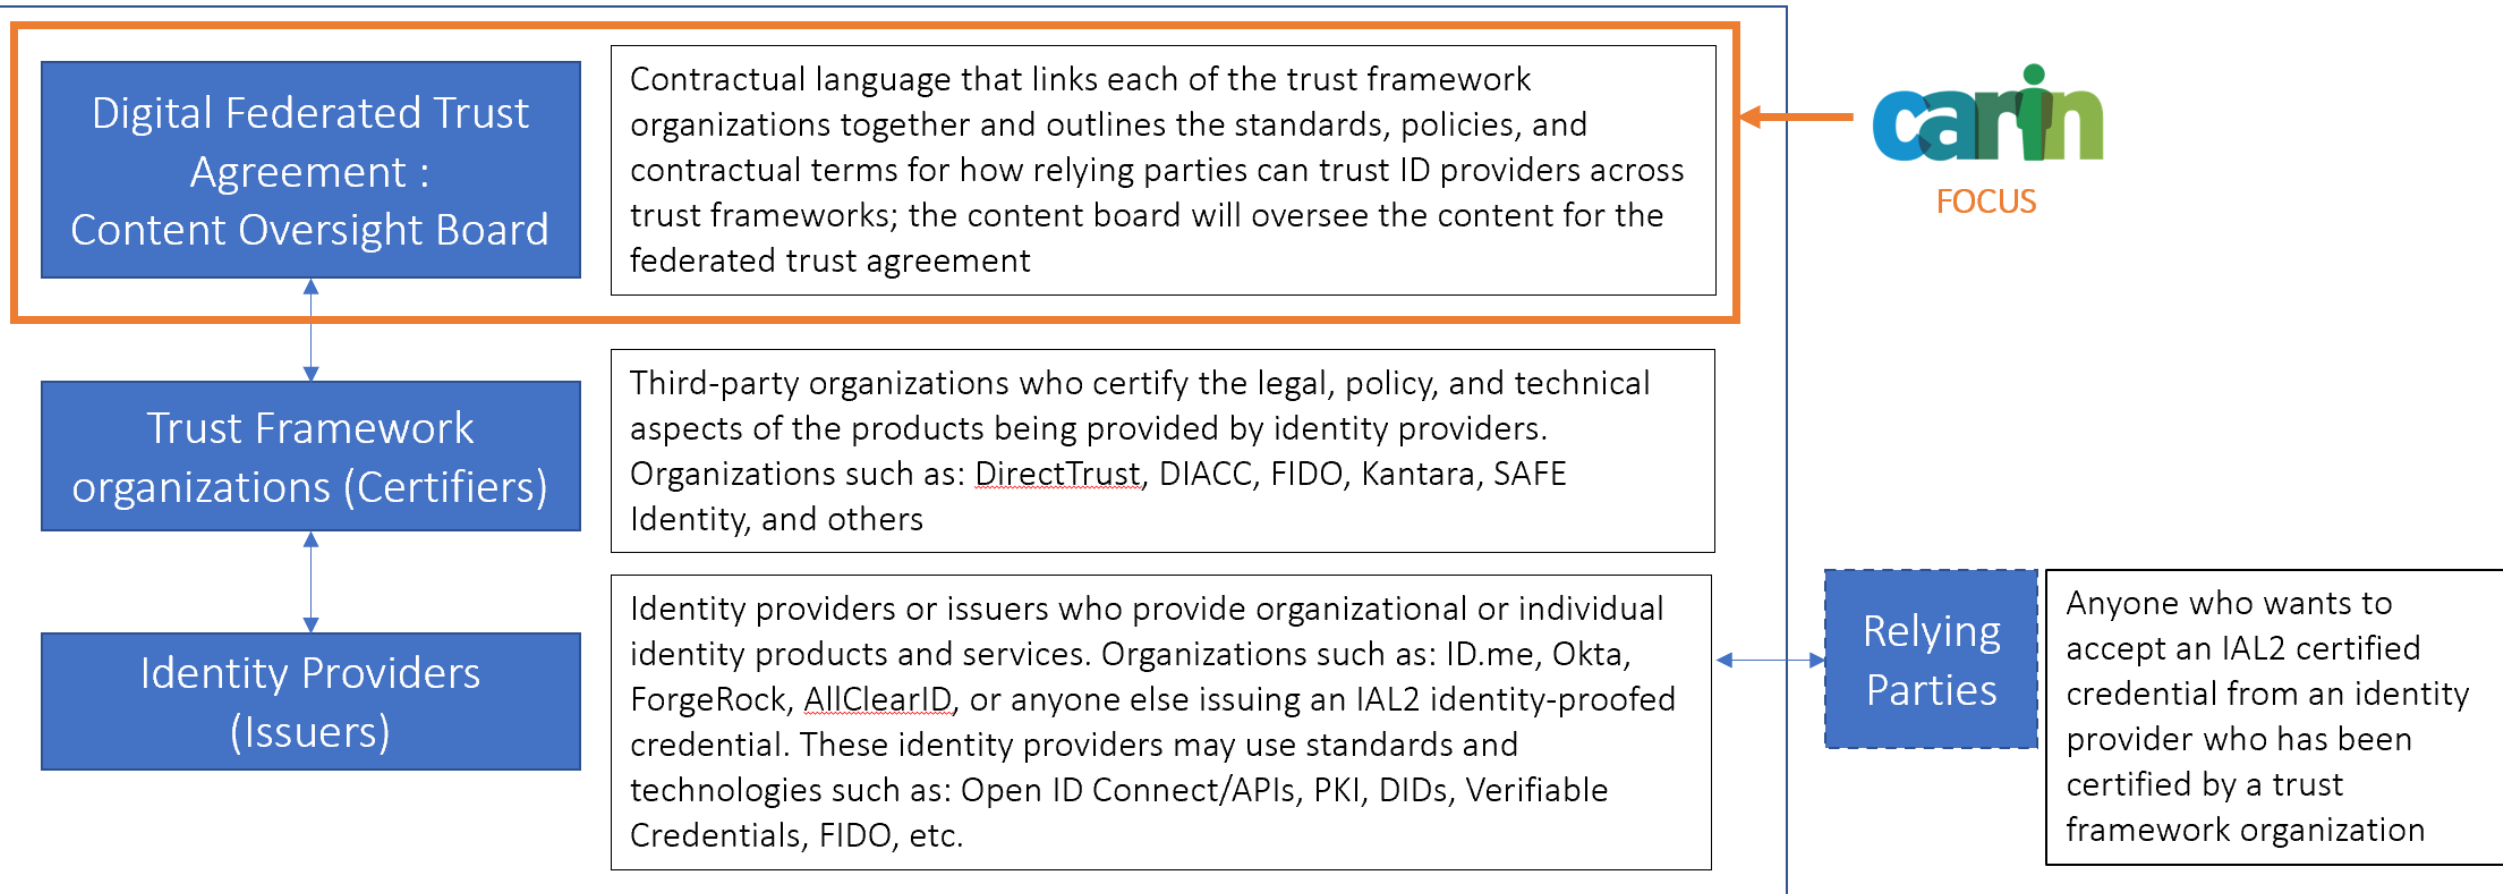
Digital Federated Trust Agreement : Content Oversight Board

Contractual language that links each of the trust framework organizations together and outlines the standards, policies, and contractual terms for how relying parties can trust ID providers across trust frameworks; the content board will oversee the content for the federated trust agreement

carin

FOCUS

Trust Framework organizations (Certifiers)

Third-party organizations who certify the legal, policy, and technical aspects of the products being provided by identity providers. Organizations such as: DirectTrust, DIACC, FIDO, Kantara, SAFE Identity, and others

Identity Providers (Issuers)

Identity providers or issuers who provide organizational or individual identity products and services. Organizations such as: ID.me, Okta, ForgeRock, AllClearID, or anyone else issuing an IAL2 identity-proofed credential. These identity providers may use standards and technologies such as: Open ID Connect/APIs, PKI, DIDs, Verifiable Credentials, FIDO, etc.

Relying Parties

Anyone who wants to accept an IAL2 certified credential from an identity provider who has been certified by a trust framework organization